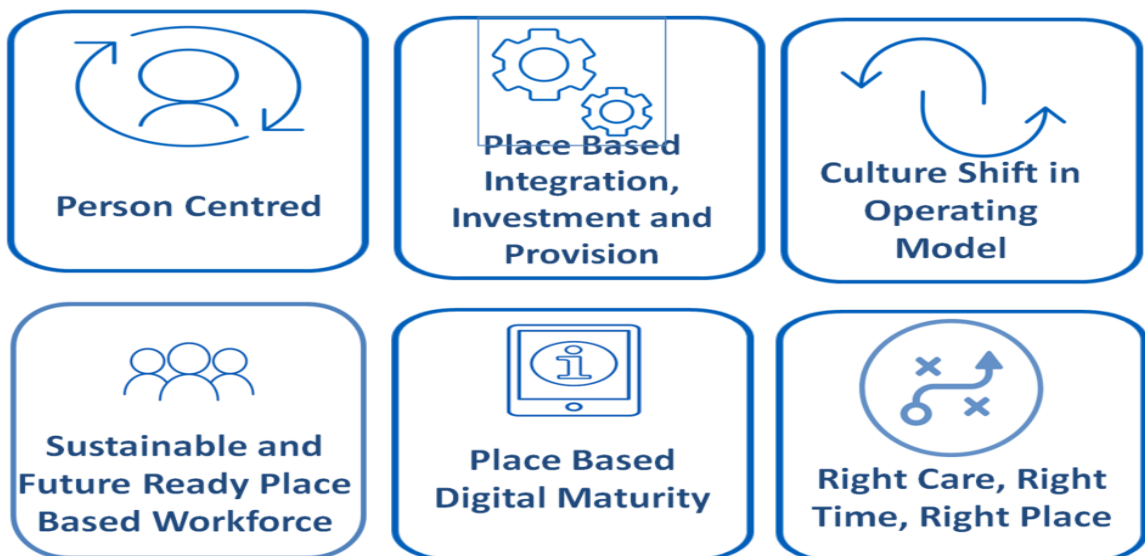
Person Centred

Place Based Integration, Investment and Provision

Culture Shift in Operating Model

Sustainable and Future Ready Place Based Workforce

Place Based Digital Maturity

Right Care, Right Time, Right Place